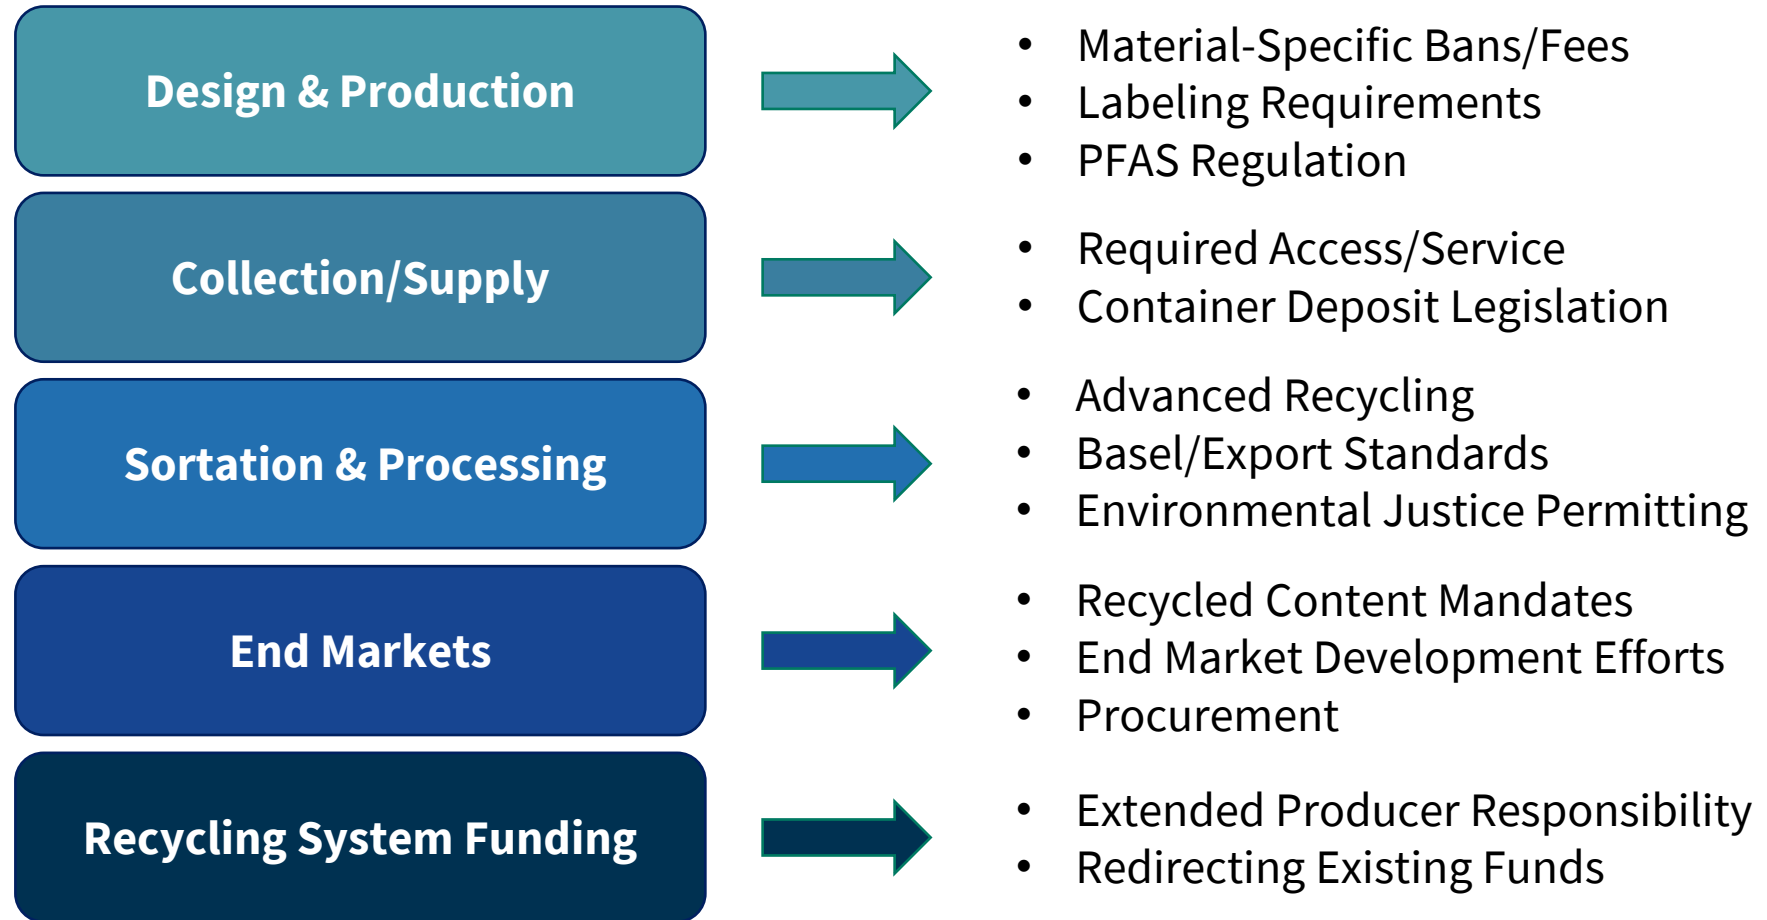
Design & Production

- Material-Specific Bans/Fees
- Labeling Requirements
- PFAS Regulation

Collection/Supply

- Required Access/Service
- Container Deposit Legislation

Sortation & Processing

- Advanced Recycling
- Basel/Export Standards
- Environmental Justice Permitting

End Markets

- Recycled Content Mandates
- End Market Development Efforts
- Procurement

Recycling System Funding

- Extended Producer Responsibility
- Redirecting Existing Funds